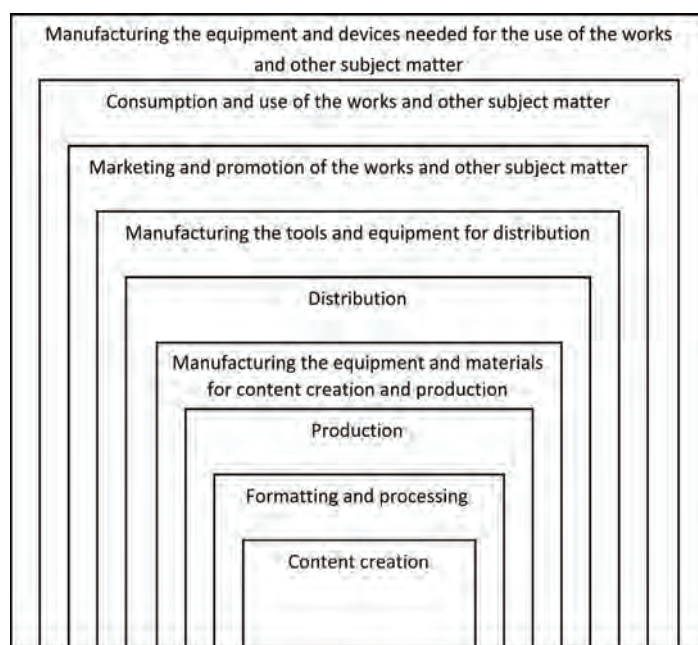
Manufacturing the equipment and devices needed for the use of the works and other subject matter

Consumption and use of the works and other subject matter

Marketing and promotion of the works and other subject matter

Manufacturing the tools and equipment for distribution

Distribution

Manufacturing the equipment and materials for content creation and production

Production

Formatting and processing

Content creation